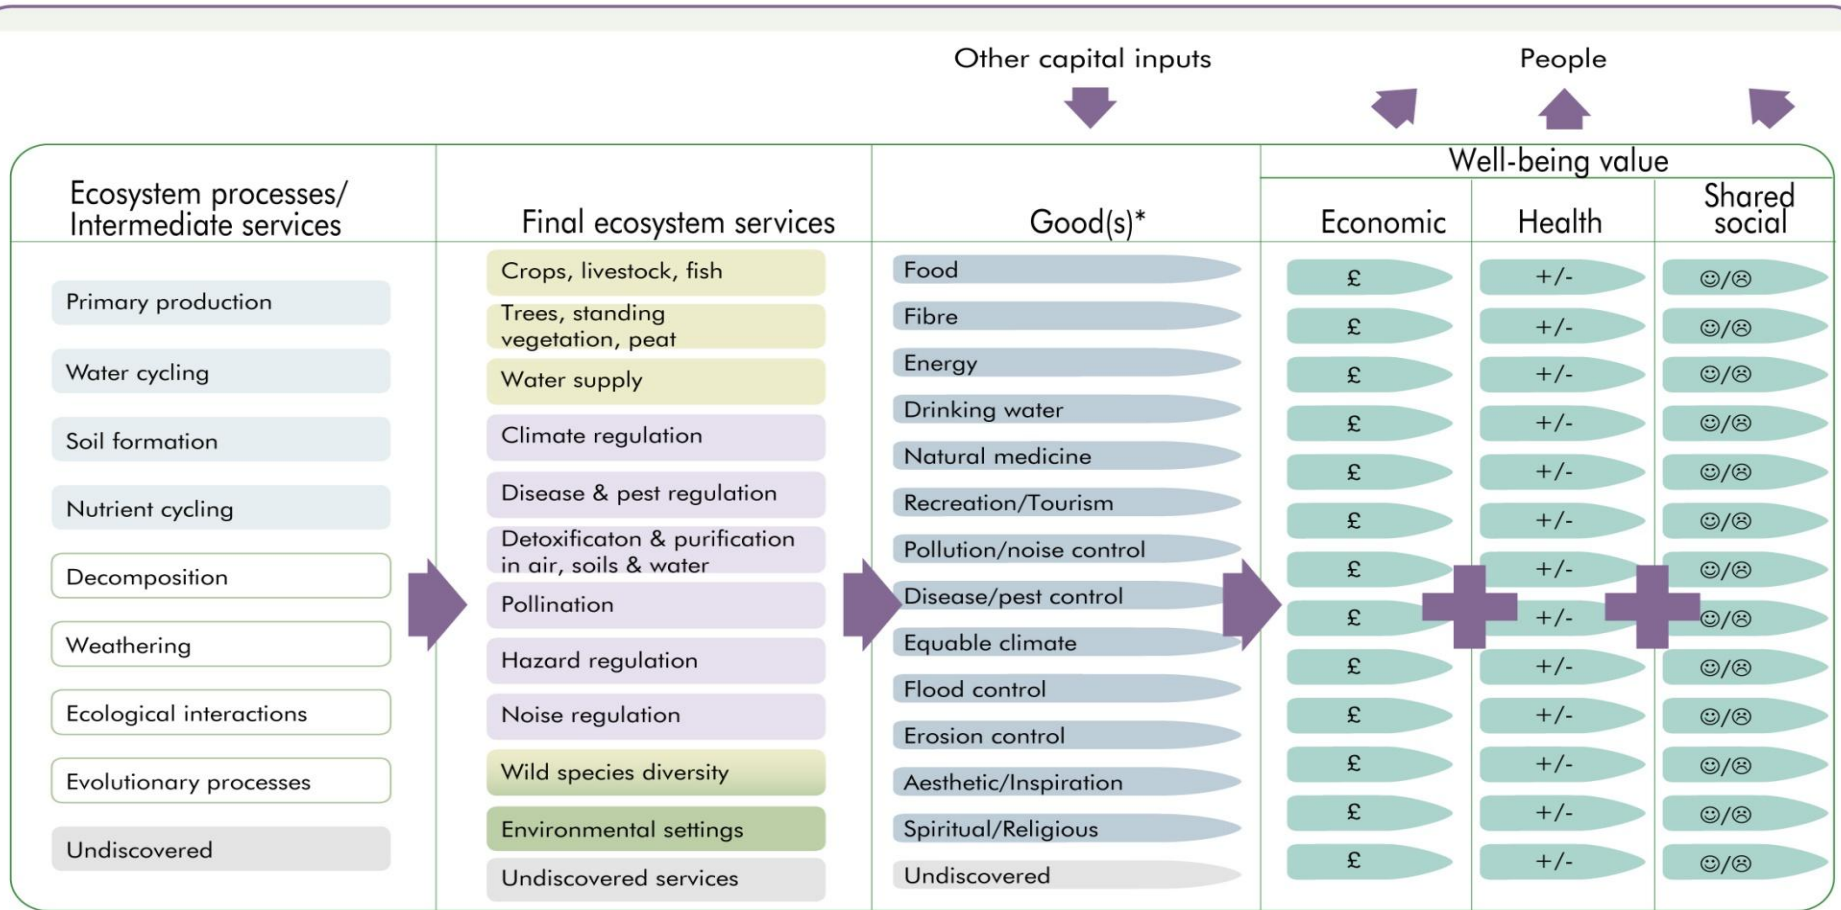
Other capital inputs

People

Ecosystem processes/ Intermediate services

Primary production

Water cycling

Soil formation

Nutrient cycling

Decomposition

Weathering

Ecological interactions

Evolutionary processes

Undiscovered

Final ecosystem services

Crops, livestock, fish

Trees, standing vegetation, peat

Water supply

Climate regulation

Disease & pest regulation

Detoxificaton & purification in air, soils & water

Pollination

Hazard regulation

Noise regulation

Wild species diversity

Environmental settings

Undiscovered services

Good(s)*

Food

Fibre

Energy

Drinking water

Natural medicine

Recreation/Tourism

Pollution/noise control

Disease/pest control

Equable climate

Flood control

Erosion control

Aesthetic/Inspiration

Spiritual/Religious

Undiscovered

Well-being value

| Economic | Health | Shared social |
|---|---|---|
| £ | +/- | ☺/☹ |
| £ | +/- | ☺/☹ |
| £ | +/- | ☺/☹ |
| £ | +/- | ☺/☹ |
| £ | +/- | ☺/☹ |
| £ | +/- | ☺/☹ |
| £ | +/- | ☺/☹ |
| £ | +/- | ☺/☹ |
| £ | +/- | ☺/☹ |
| £ | +/- | ☺/☹ |
| £ | +/- | ☺/☹ |
| £ | +/- | ☺/☹ |
| £ | +/- | ☺/☹ |